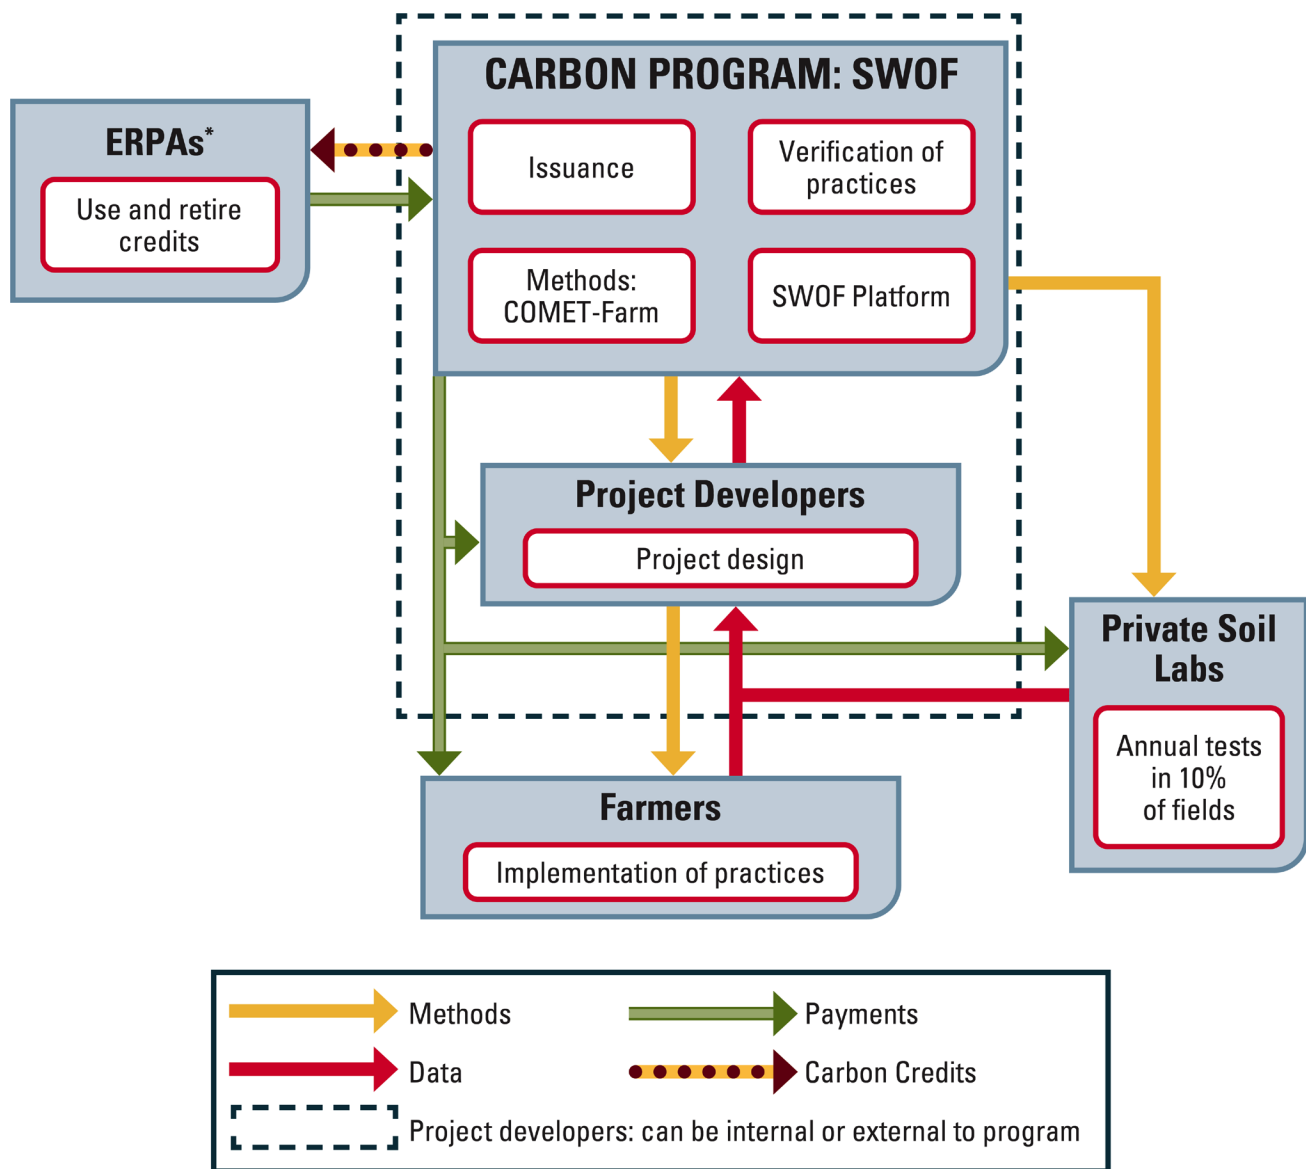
CARBON PROGRAM: SWOF

Issuance

Verification of practices

Methods: COMET-Farm

SWOF Platform

ERPAs*

Use and retire credits

Project Developers

Project design

Private Soil Labs

Annual tests in 10% of fields

Farmers

Implementation of practices

Methods

Payments

Data

Carbon Credits

Project developers: can be internal or external to program